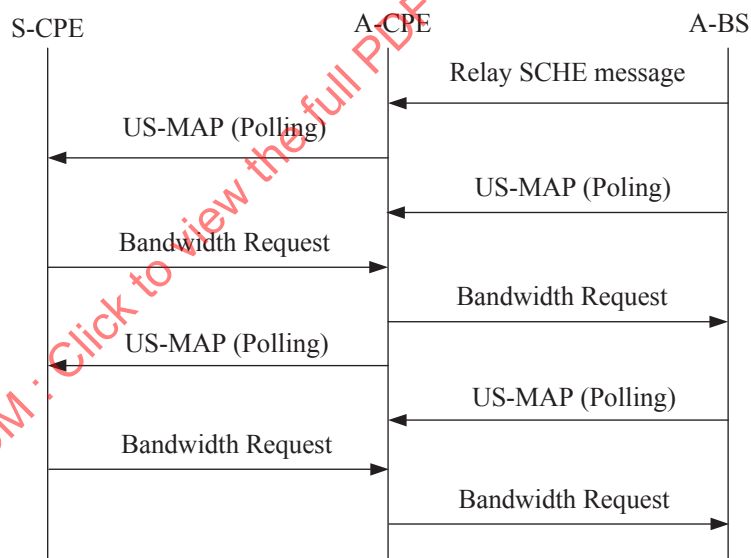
S-CPE
A-CPE
A-BS
Relay SCHE message
US-MAP (Polling)
US-MAP (Poling)
Bandwidth Request
Bandwidth Request
US-MAP (Polling)
US-MAP (Polling)
Bandwidth Request
Bandwidth Request
M : Click to view the full PDF